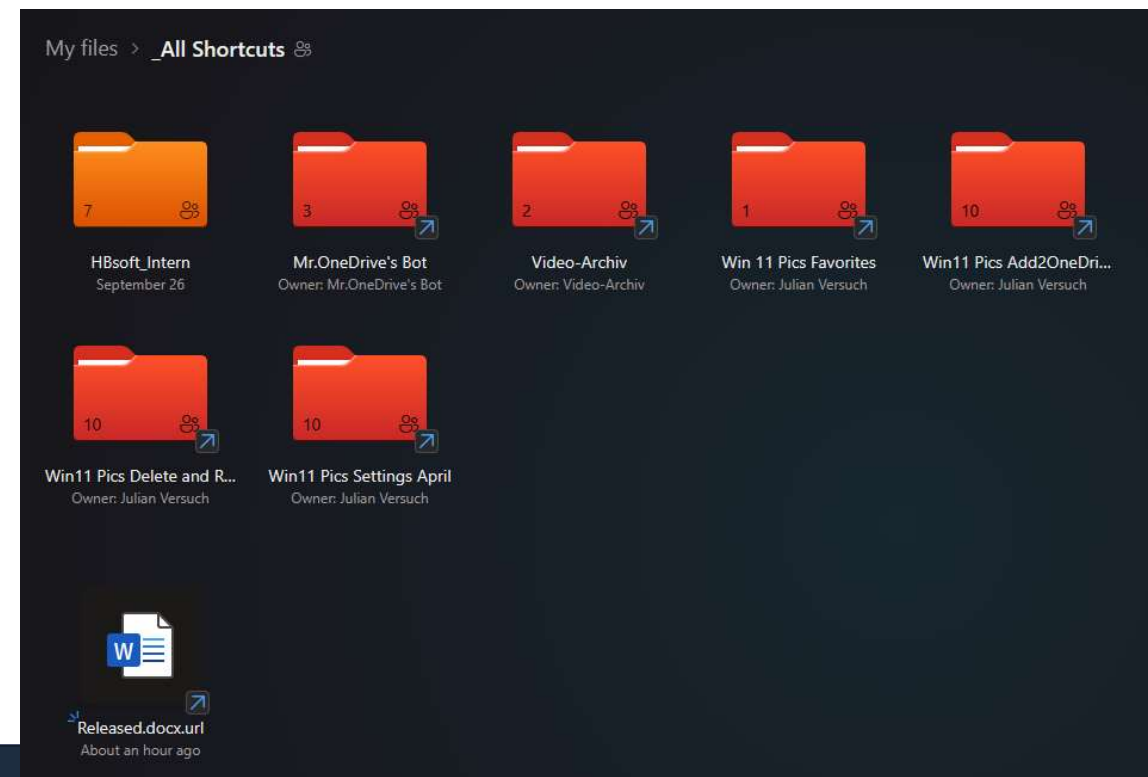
My files > _All Shortcuts

7
HBsoft_Intern
September 26

3
Mr.OneDrive's Bot
Owner: Mr.OneDrive's Bot

2
Video-Archiv
Owner: Video-Archiv

1
Win 11 Pics Favorites
Owner: Julian Versuch

10
Win11 Pics Add2OneDri...
Owner: Julian Versuch

10
Win11 Pics Delete and R...
Owner: Julian Versuch

10
Win11 Pics Settings April
Owner: Julian Versuch

W
Released.docx.url
About an hour ago